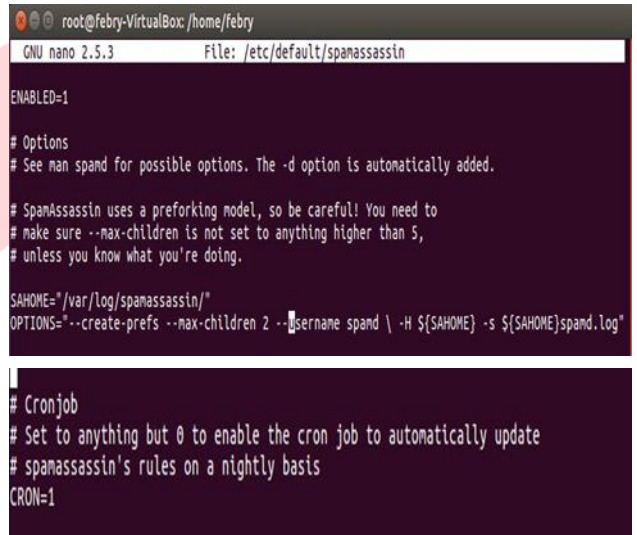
root@febry-VirtualBox: /home/febry

GNU nano 2.5.3 File: /etc/default/spamassassin

ENABLED=1

# Options
# See man spamd for possible options. The -d option is automatically added.

# SpamAssassin uses a preforking model, so be careful! You need to
# make sure --max-children is not set to anything higher than 5,
# unless you know what you're doing.

SAHOME="/var/log/spamassassin/"
OPTIONS="--create-prefs --max-children 2 --username spamd \ -H ${SAHOME} -s ${SAHOME}spamd.log"

# Cronjob
# Set to anything but 0 to enable the cron job to automatically update
# spamassassin's rules on a nightly basis
CRON=1